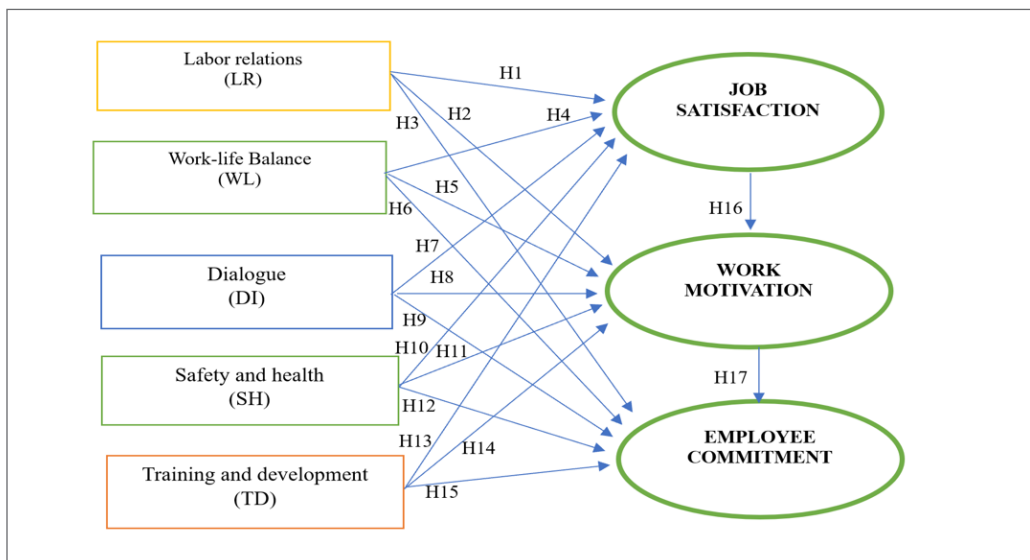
Labor relations
(LR)

Work-life Balance
(WL)

Dialogue
(DI)

Safety and health
(SH)

Training and development
(TD)

H1
H2
H3
H4
H5
H6
H7
H8
H9
H10
H11
H12
H13
H14
H15

JOB
SATISFACTION

H16

WORK
MOTIVATION

H17

EMPLOYEE
COMMITMENT